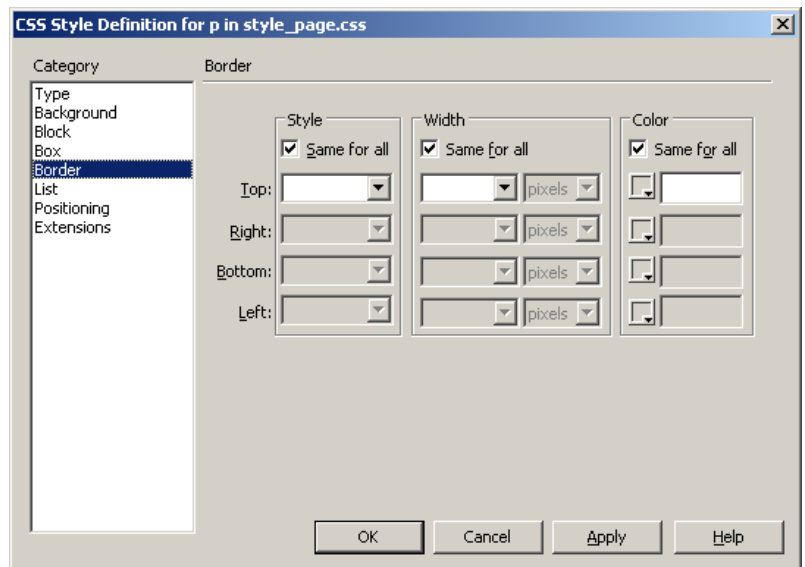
CSS Style Definition for p in style_page.css

Category

Type
Background
Block
Box
Border
List
Positioning
Extensions

Border

Style
Same for all

Width
Same for all

Color
Same for all

Top:
pixels

Right:
pixels

Bottom:
pixels

Left:
pixels

OK
Cancel
Apply
Help